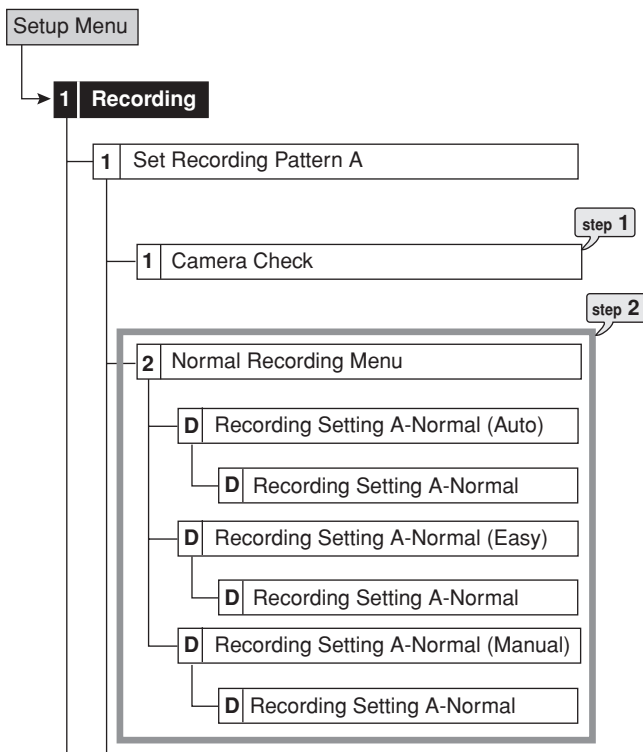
Setup Menu

1 Recording

1 Set Recording Pattern A

step 1

1 Camera Check

step 2

2 Normal Recording Menu

D Recording Setting A-Normal (Auto)

D Recording Setting A-Normal

D Recording Setting A-Normal (Easy)

D Recording Setting A-Normal

D Recording Setting A-Normal (Manual)

D Recording Setting A-Normal